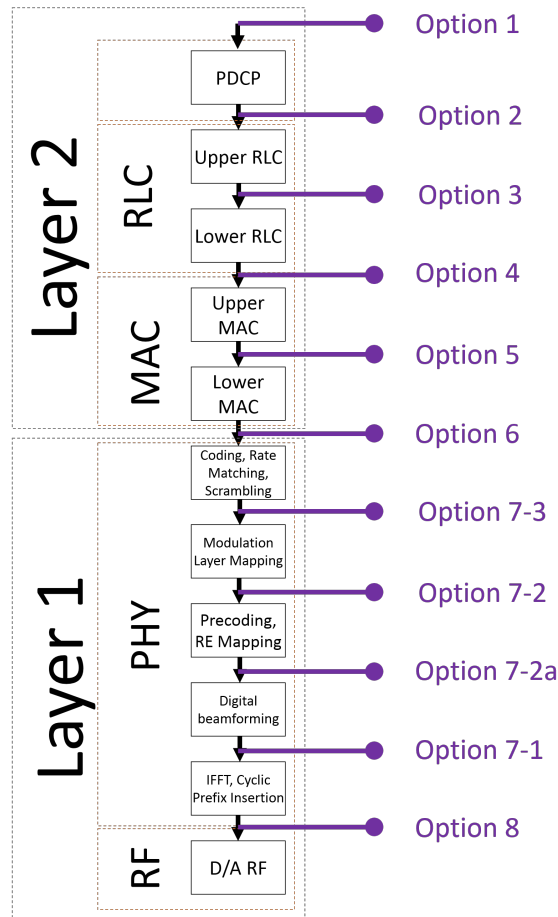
Layer 2

RLC

MAC

Layer 1

PHY

RF

PDCP

Upper RLC

Lower RLC

Upper MAC

Lower MAC

Coding, Rate Matching, Scrambling

Modulation Layer Mapping

Precoding, RE Mapping

Digital beamforming

IFFT, Cyclic Prefix Insertion

D/A RF

Option 1

Option 2

Option 3

Option 4

Option 5

Option 6

Option 7-3

Option 7-2

Option 7-2a

Option 7-1

Option 8